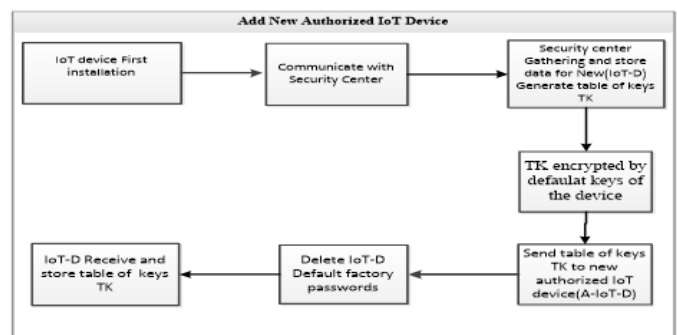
Add New Authorized IoT Device

IoT device First installation

Communicate with Security Center

Security center Gathering and store data for New(IoT-D) Generate table of keys TK

TK encrypted by defaulat keys of the device

Send table of keys TK to new authorized IoT device(A-IoT-D)

Delete IoT-D Default factory passwords

IoT-D Receive and store table of keys TK